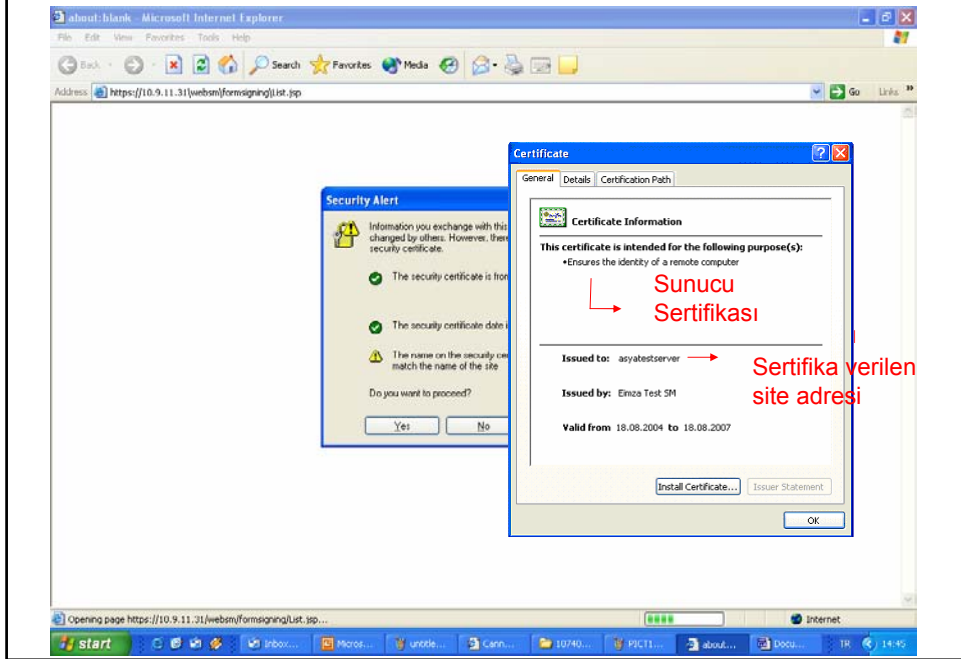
about:blank - Microsoft Internet Explorer

File Edit View Favorites Tools Help

Back Search Favorites Media

Address https://10.9.11.31/websm/formsigning/List.jsp Go Links

Security Alert

Information you exchange with this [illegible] changed by others. However, there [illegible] security certificate.

The security certificate is fro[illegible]

The security certificate date i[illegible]

The name on the security ce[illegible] match the name of the site

Do you want to proceed?

Yes No

Certificate

General Details Certification Path

Certificate Information

This certificate is intended for the following purpose(s):

•Ensures the identity of a remote computer

Sunucu Sertifikası

Issued to: asyatestserver

Sertifika verilen site adresi

Issued by: Eimza Test SM

Valid from 18.08.2004 to 18.08.2007

Install Certificate... Issuer Statement

OK

Opening page https://10.9.11.31/websm/formsigning/List.jsp...

Internet

start Inbox... Micros... untitle... Cann... 10740... PICT1... about... Docu... TR 14:45